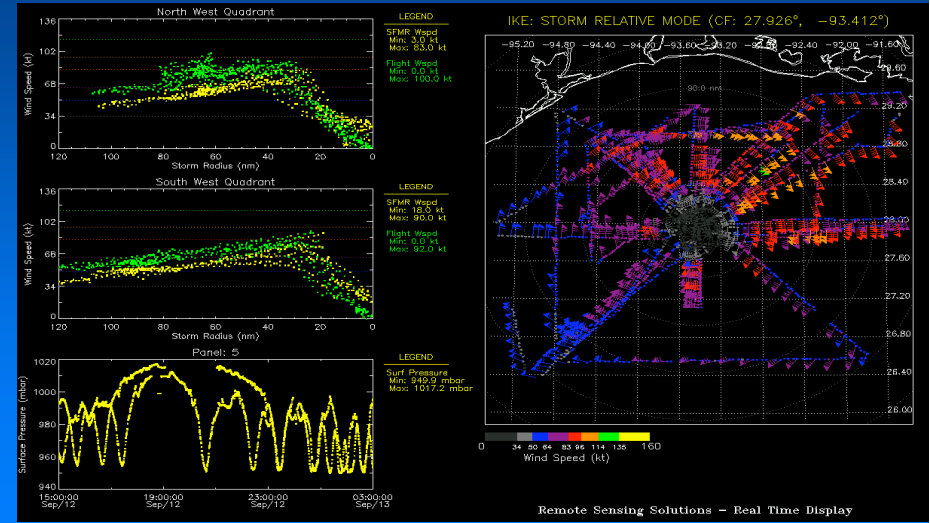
North West Quadrant

Wind Speed (kt)

136
102
68
34
0

120 100 80 60 40 20 0
Storm Radius (nm)

LEGEND
SFMR Wspd
Min: 3.0 kt
Max: 83.0 kt
Flight Wspd
Min: 0.0 kt
Max: 100.0 kt

South West Quadrant

Wind Speed (kt)

136
102
68
34
0

120 100 80 60 40 20 0
Storm Radius (nm)

LEGEND
SFMR Wspd
Min: 18.0 kt
Max: 90.0 kt
Flight Wspd
Min: 0.0 kt
Max: 92.0 kt

Panel: 5

Surface Pressure (mbar)

1020
1000
980
960
940

15:00:00 Sep/12
19:00:00 Sep/12
23:00:00 Sep/12
03:00:00 Sep/13

LEGEND
Surf Pressure
Min: 949.9 mbar
Max: 1017.2 mbar

IKE: STORM RELATIVE MODE (CF: 27.926°, −93.412°)

−95.20 −94.80 −94.40 −94.00 −93.60 −93.20 −92.80 −92.40 −92.00 −91.60

90.0 nm

29.60
29.20
28.80
28.40
28.00
27.60
27.20
26.80
26.40
26.00

0 34 50 64 83 96 114 136 160
Wind Speed (kt)

Remote Sensing Solutions - Real Time Display